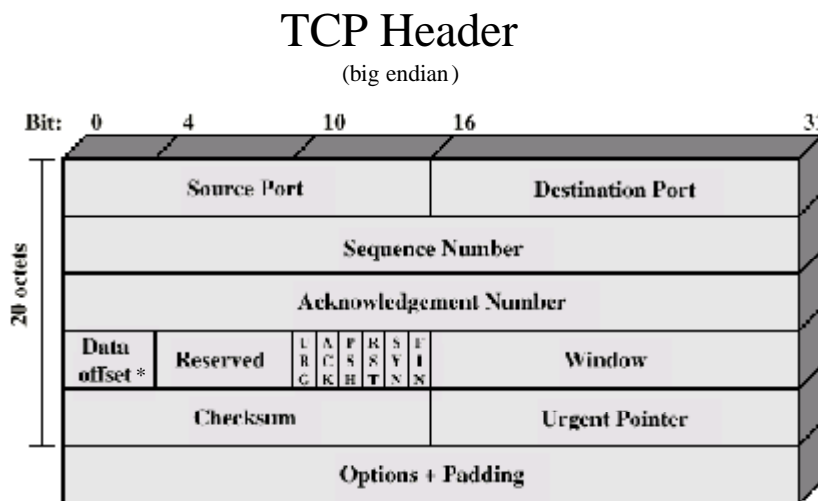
TCP Header

(big endian)

Bit: 0 4 10 16 3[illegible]

20 octets

| Source Port | Destination Port |
|---|---|
| Sequence Number | |
| Acknowledgement Number | |
| Data offset * / Reserved / URG ACK PSH RST SYN FIN | Window |
| Checksum | Urgent Pointer |
| Options + Padding | |